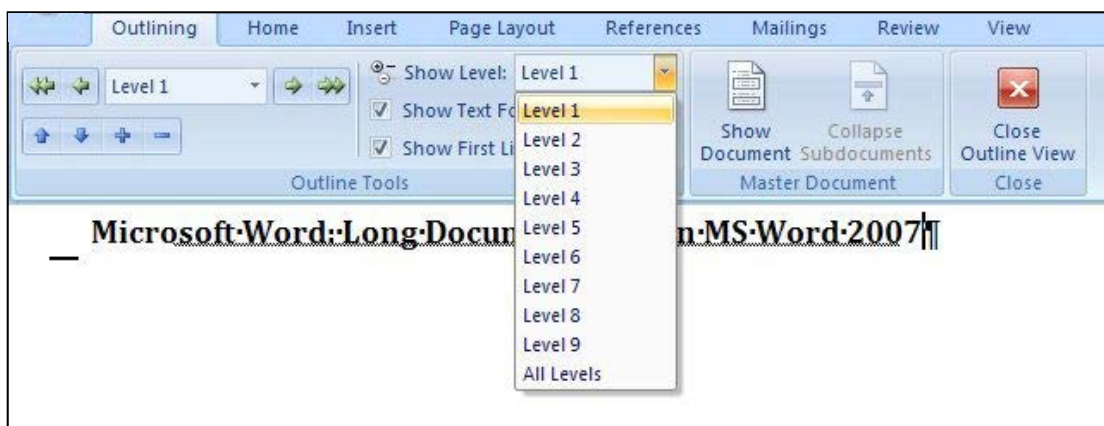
Outlining Home Insert Page Layout References Mailings Review View

Level 1

Show Level: Level 1

Show Text Fo

Show First Li

Level 1
Level 2
Level 3
Level 4
Level 5
Level 6
Level 7
Level 8
Level 9
All Levels

Show Document

Collapse Subdocuments

Close Outline View

Outline Tools

Master Document

Close

Microsoft·Word:·Long·Docum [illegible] n·MS·Word·2007¶